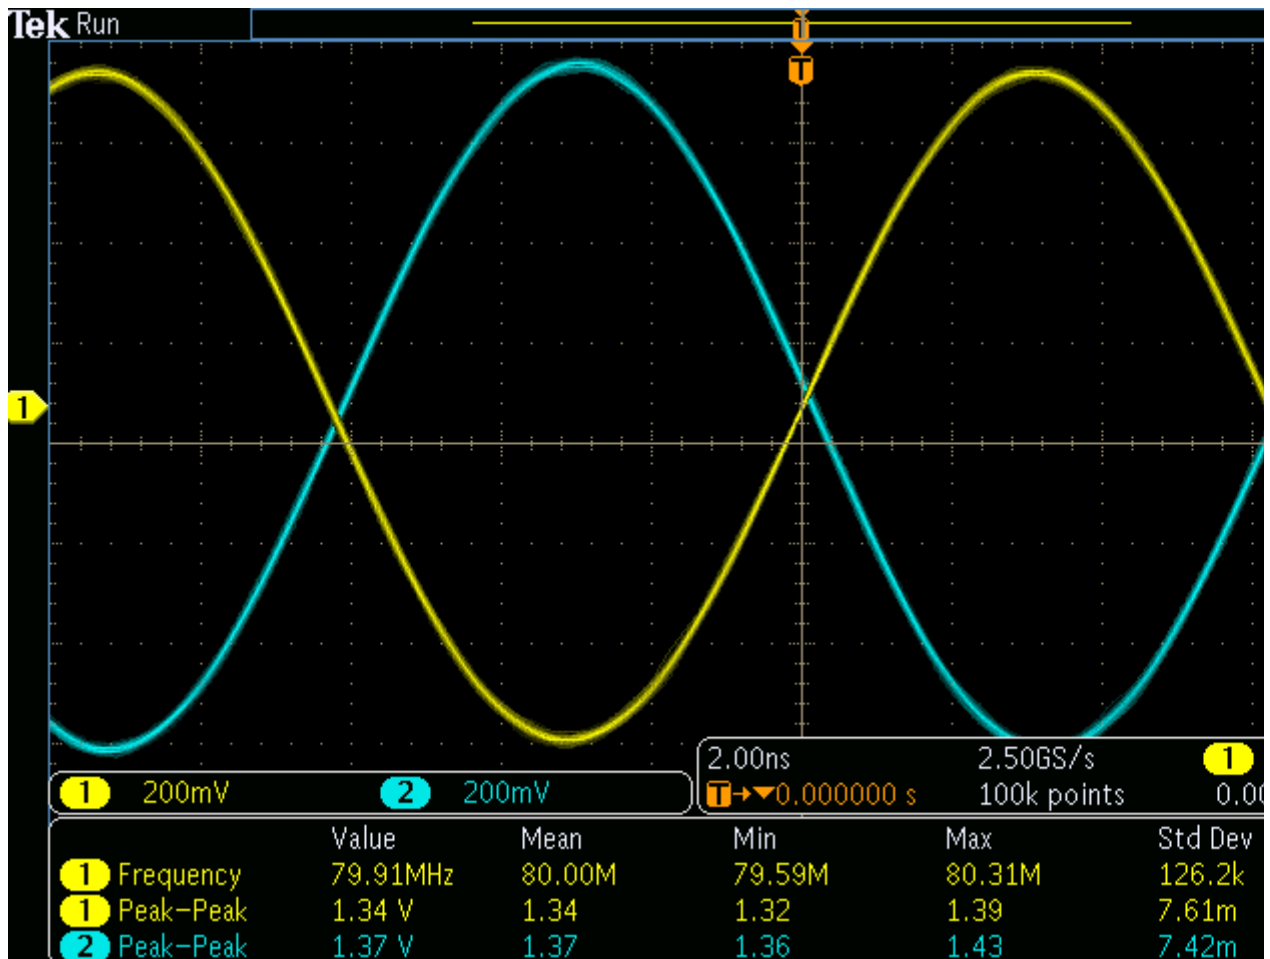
Tek Run

T

T

1

1 200mV 2 200mV

2.00ns 2.50GS/s 1

T→▼0.000000 s 100k points 0.0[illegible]

| | Value | Mean | Min | Max | Std Dev |
|---|---|---|---|---|---|
| 1 Frequency | 79.91MHz | 80.00M | 79.59M | 80.31M | 126.2k |
| 1 Peak-Peak | 1.34 V | 1.34 | 1.32 | 1.39 | 7.61m |
| 2 Peak-Peak | 1.37 V | 1.37 | 1.36 | 1.43 | 7.42m |